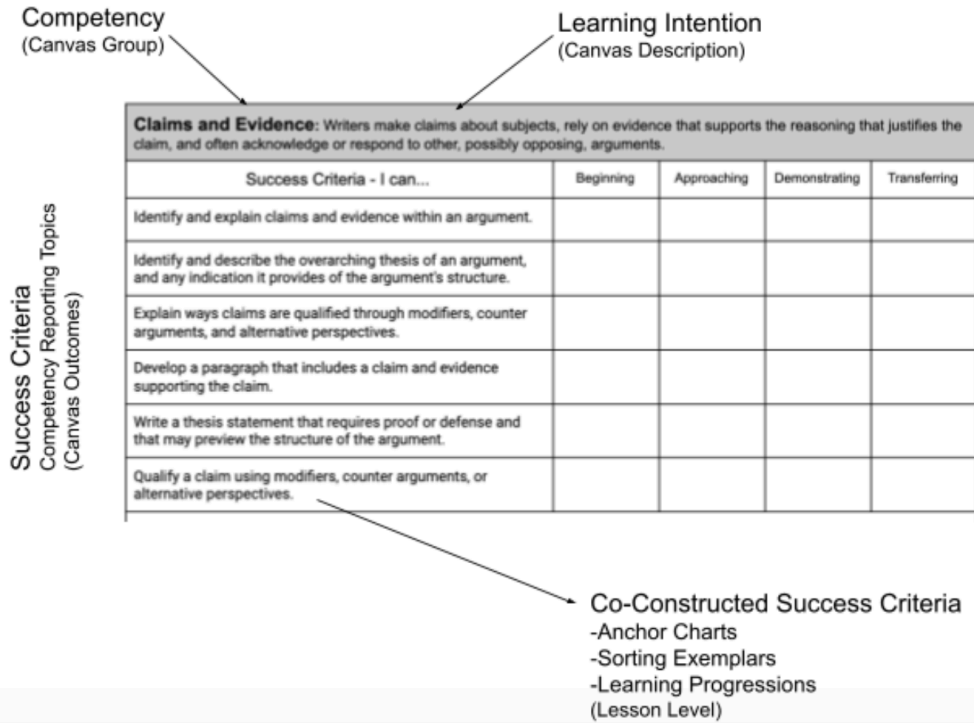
Competency
(Canvas Group)

Learning Intention
(Canvas Description)

**Claims and Evidence:** Writers make claims about subjects, rely on evidence that supports the reasoning that justifies the claim, and often acknowledge or respond to other, possibly opposing, arguments.

| Success Criteria - I can... | Beginning | Approaching | Demonstrating | Transferring |
|---|---|---|---|---|
| Identify and explain claims and evidence within an argument. | | | | |
| Identify and describe the overarching thesis of an argument, and any indication it provides of the argument's structure. | | | | |
| Explain ways claims are qualified through modifiers, counter arguments, and alternative perspectives. | | | | |
| Develop a paragraph that includes a claim and evidence supporting the claim. | | | | |
| Write a thesis statement that requires proof or defense and that may preview the structure of the argument. | | | | |
| Qualify a claim using modifiers, counter arguments, or alternative perspectives. | | | | |

Success Criteria
Competency Reporting Topics
(Canvas Outcomes)

Co-Constructed Success Criteria
-Anchor Charts
-Sorting Exemplars
-Learning Progressions
(Lesson Level)